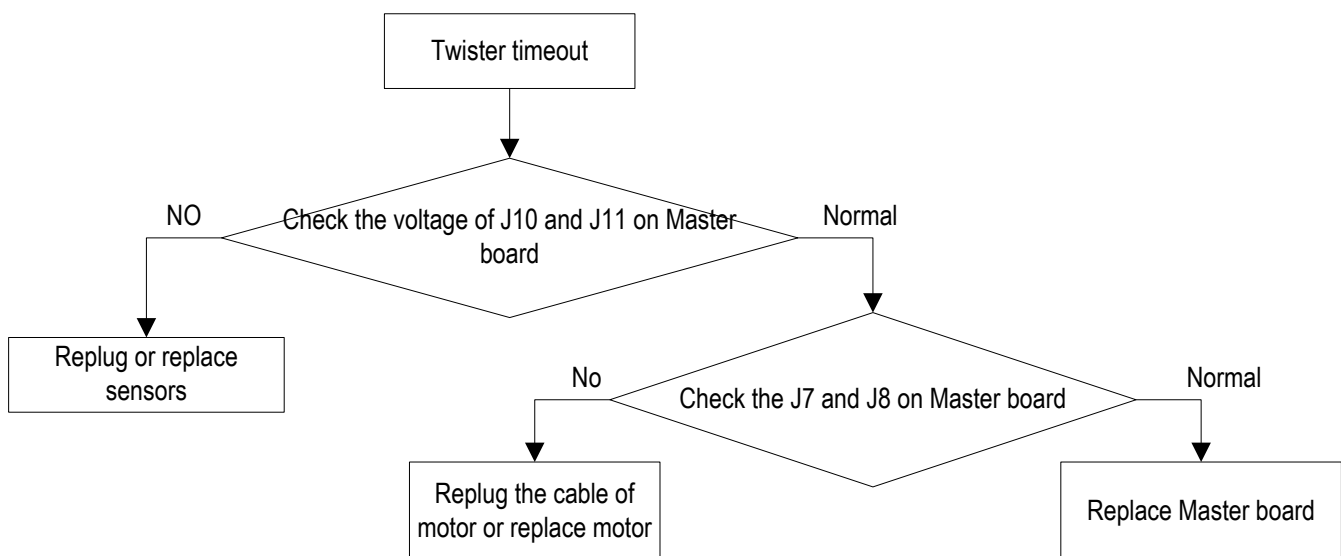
Twister timeout

NO

Check the voltage of J10 and J11 on Master board

Normal

Replug or replace sensors

No

Check the J7 and J8 on Master board

Normal

Replug the cable of motor or replace motor

Replace Master board